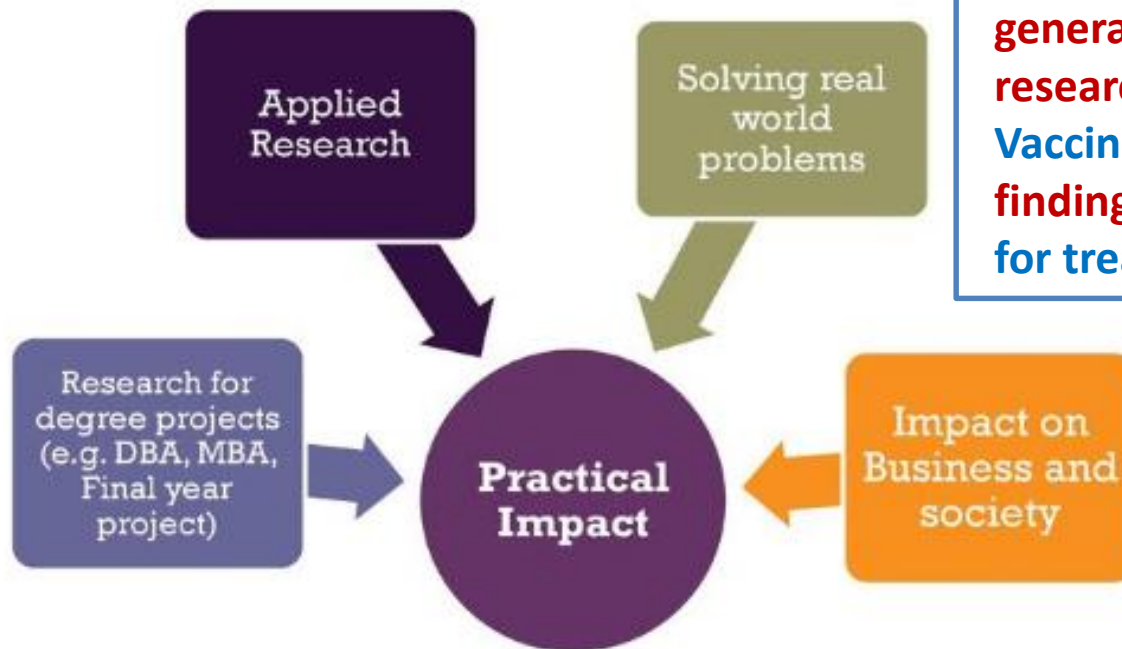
genera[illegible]
researc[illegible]
Vaccin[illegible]
finding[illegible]
for tre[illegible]

Applied Research

Solving real world problems

Research for degree projects (e.g. DBA, MBA, Final year project)

Practical Impact

Impact on Business and society